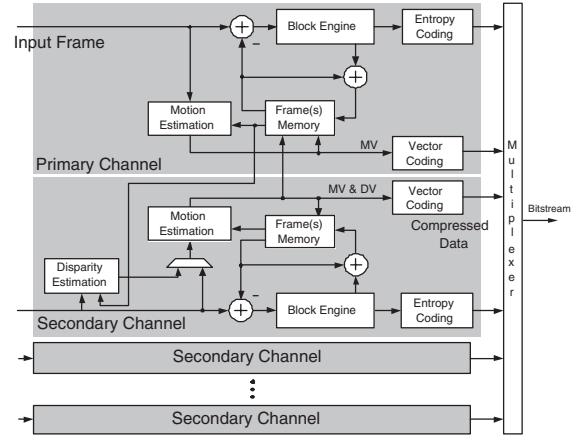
Input Frame

Block Engine

Entropy Coding

–

Motion Estimation

Frame(s) Memory

MV

Vector Coding

Primary Channel

MV & DV

Vector Coding

Motion Estimation

Frame(s) Memory

Compressed Data

Disparity Estimation

–

Block Engine

Entropy Coding

Secondary Channel

Multiplexer

Bitstream

Secondary Channel

Secondary Channel